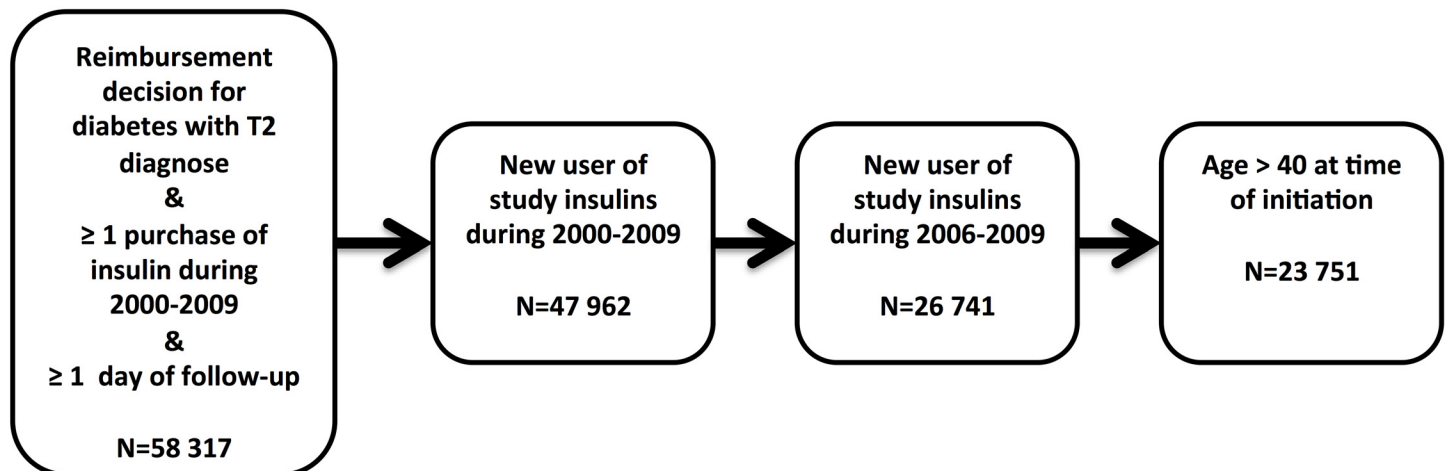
Reimbursement decision for diabetes with T2 diagnose
&
≥ 1 purchase of insulin during 2000-2009
&
≥ 1 day of follow-up

N=58 317

New user of study insulins during 2000-2009

N=47 962

New user of study insulins during 2006-2009

N=26 741

Age > 40 at time of initiation

N=23 751